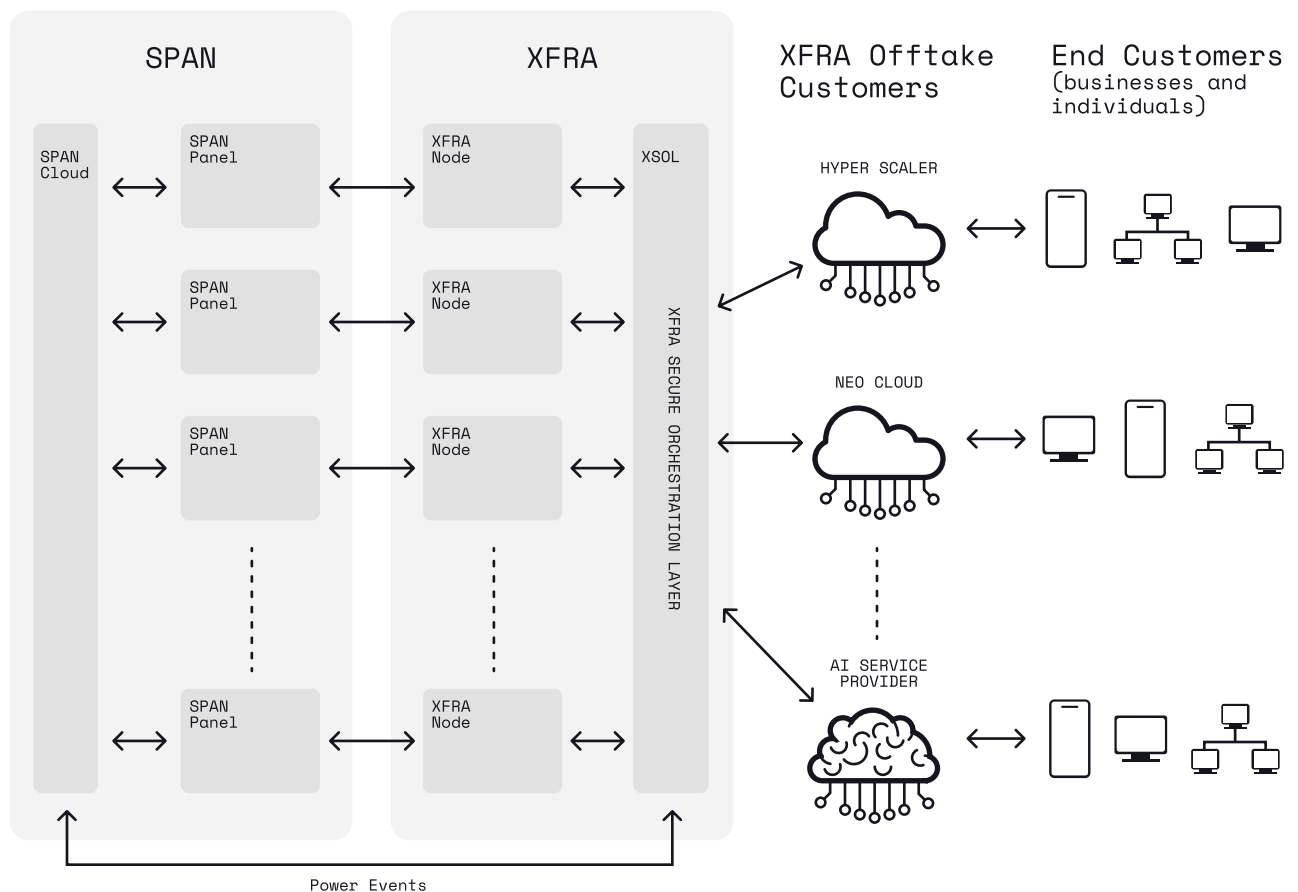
SPAN

XFRA

XFRA Offtake Customers

End Customers (businesses and individuals)

SPAN Cloud

SPAN Panel

SPAN Panel

SPAN Panel

SPAN Panel

XFRA Node

XFRA Node

XFRA Node

XFRA Node

XSOL

XFRA SECURE ORCHESTRATION LAYER

HYPER SCALER

NEO CLOUD

AI SERVICE PROVIDER

Power Events